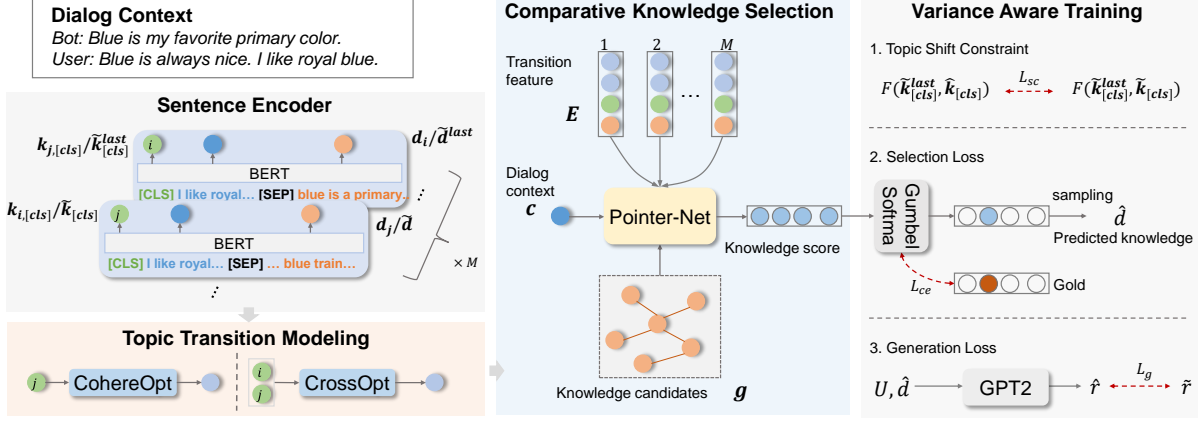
Dialog Context
Bot: Blue is my favorite primary color.
User: Blue is always nice. I like royal blue.

Sentence Encoder
$k_{j,[cls]}/\tilde{k}^{last}_{[cls]}$
i
BERT
[CLS] I like royal… [SEP] blue is a primary…
$d_i/\tilde{d}^{last}$
$k_{i,[cls]}/\tilde{k}_{[cls]}$
j
BERT
[CLS] I like royal… [SEP] … blue train…
$d_j/\tilde{d}$
$\times M$

Topic Transition Modeling
j
CohereOpt
i
j
CrossOpt

Comparative Knowledge Selection
Transition feature
1
2
…
M
$E$
Dialog context
$c$
Pointer-Net
Knowledge score
Knowledge candidates
$g$

Variance Aware Training
1. Topic Shift Constraint
$F(\tilde{k}^{last}_{[cls]}, \hat{k}_{[cls]})$
$L_{sc}$
$F(\tilde{k}^{last}_{[cls]}, \tilde{k}_{[cls]})$
2. Selection Loss
Gumbel Softmax
sampling
$\hat{d}$
Predicted knowledge
$L_{ce}$
Gold
3. Generation Loss
$U, \hat{d}$
GPT2
$\hat{r}$
$L_g$
$\tilde{r}$